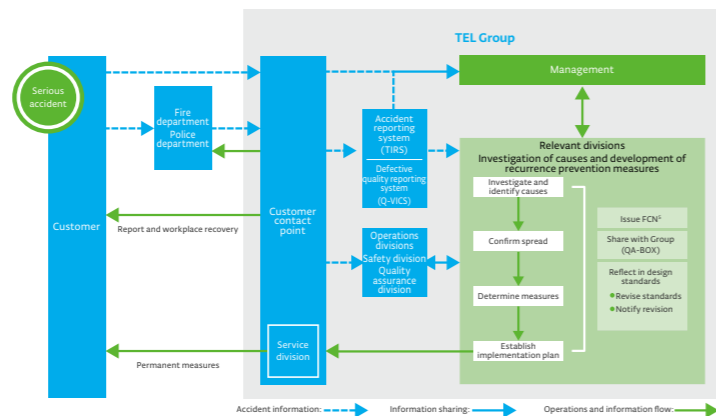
TEL Group

Serious accident

Customer

Fire department
Police department

Customer contact point

Service division

Accident reporting system (TIRS)

Defective quality reporting system (Q-VICS)

Operations divisions
Safety division
Quality assurance division

Management

Relevant divisions
Investigation of causes and development of recurrence prevention measures

Investigate and identify causes

Confirm spread

Determine measures

Establish implementation plan

Issue FCN$^{5}$

Share with Group (QA-BOX)

Reflect in design standards
Revise standards
Notify revision

Report and workplace recovery

Permanent measures

Accident information:
Information sharing:
Operations and information flow: